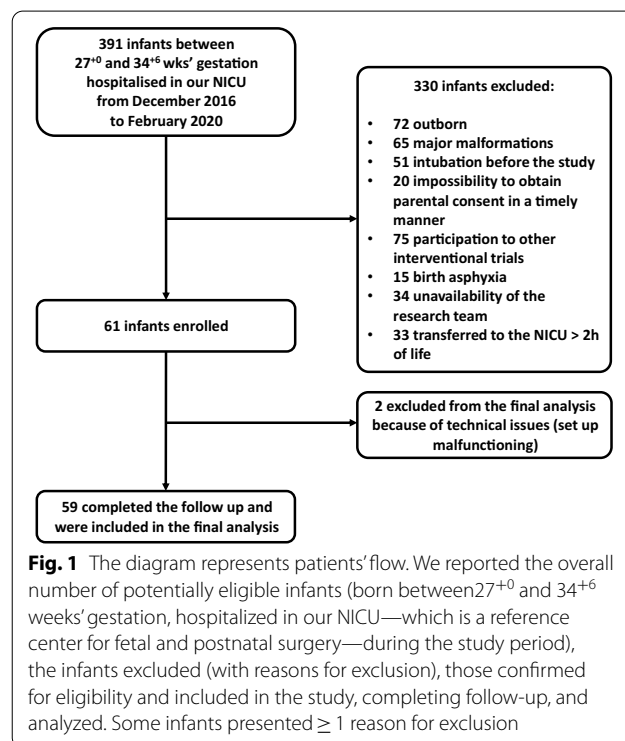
391 infants between $27^{+0}$ and $34^{+6}$ wks' gestation hospitalised in our NICU from December 2016 to February 2020

330 infants excluded:

- 72 outborn
- 65 major malformations
- 51 intubation before the study
- 20 impossibility to obtain parental consent in a timely manner
- 75 participation to other interventional trials
- 15 birth asphyxia
- 34 unavailability of the research team
- 33 transferred to the NICU > 2h of life

61 infants enrolled

2 excluded from the final analysis because of technical issues (set up malfunctioning)

59 completed the follow up and were included in the final analysis

**Fig. 1** The diagram represents patients' flow. We reported the overall number of potentially eligible infants (born between$27^{+0}$ and $34^{+6}$ weeks' gestation, hospitalized in our NICU—which is a reference center for fetal and postnatal surgery—during the study period), the infants excluded (with reasons for exclusion), those confirmed for eligibility and included in the study, completing follow-up, and analyzed. Some infants presented $\geq$ 1 reason for exclusion